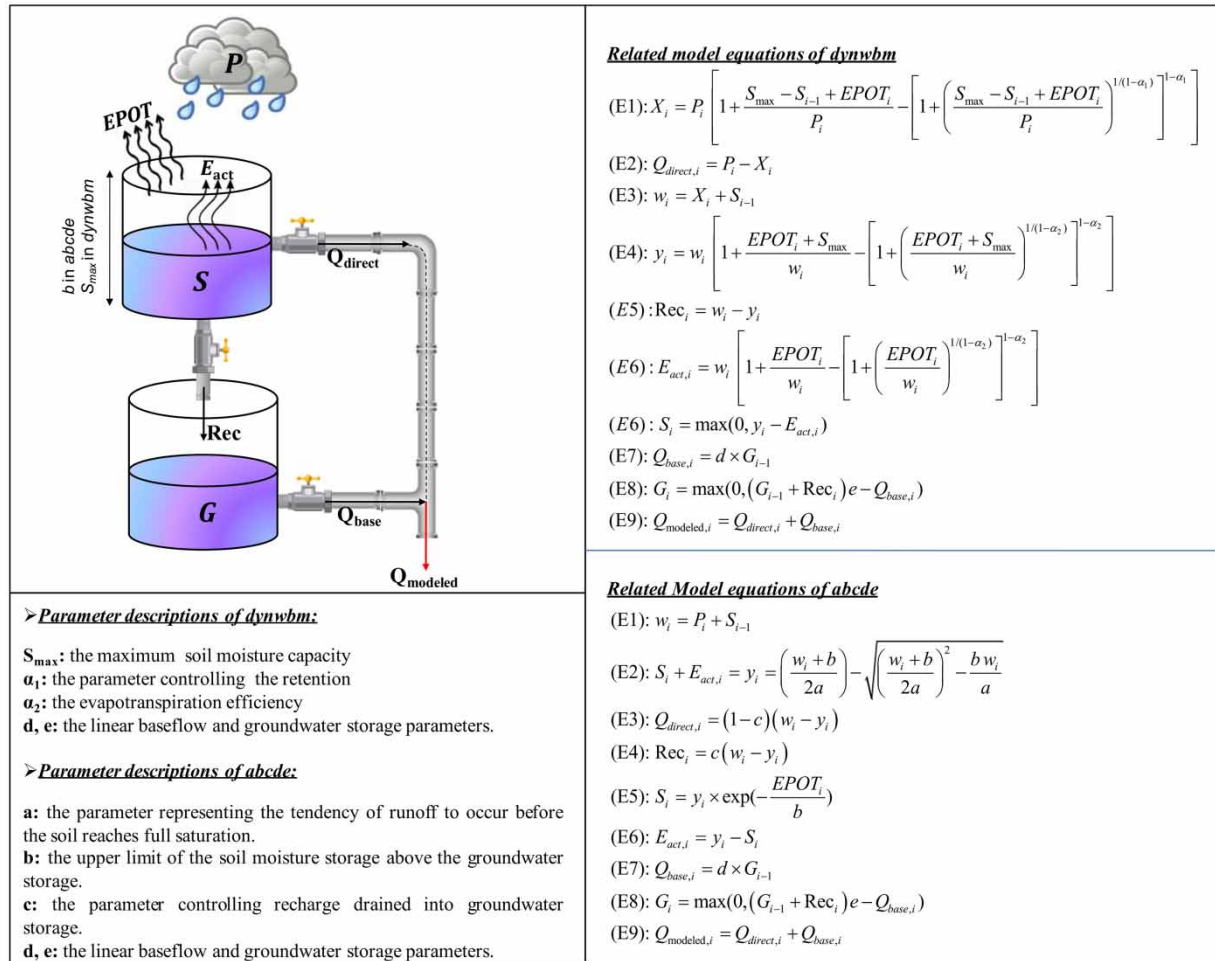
P

EPOT

$E_{act}$

b in abcde
$S_{max}$ in dynwbm

S

$Q_{direct}$

Rec

G

$Q_{base}$

$Q_{modeled}$

➢**Parameter descriptions of dynwbm:**

$S_{max}$: the maximum soil moisture capacity
$\alpha_1$: the parameter controlling the retention
$\alpha_2$: the evapotranspiration efficiency
**d, e:** the linear baseflow and groundwater storage parameters.

➢**Parameter descriptions of abcde:**

**a:** the parameter representing the tendency of runoff to occur before the soil reaches full saturation.
**b:** the upper limit of the soil moisture storage above the groundwater storage.
**c:** the parameter controlling recharge drained into groundwater storage.
**d, e:** the linear baseflow and groundwater storage parameters.

**Related model equations of dynwbm**

(E1): $X_i = P_i\left[1+\frac{S_{\max}-S_{i-1}+EPOT_i}{P_i}-\left[1+\left(\frac{S_{\max}-S_{i-1}+EPOT_i}{P_i}\right)^{1/(1-\alpha_1)}\right]^{1-\alpha_1}\right]$

(E2): $Q_{direct,i} = P_i - X_i$

(E3): $w_i = X_i + S_{i-1}$

(E4): $y_i = w_i\left[1+\frac{EPOT_i+S_{\max}}{w_i}-\left[1+\left(\frac{EPOT_i+S_{\max}}{w_i}\right)^{1/(1-\alpha_2)}\right]^{1-\alpha_2}\right]$

$(E5)$: $\mathrm{Rec}_i = w_i - y_i$

$(E6)$: $E_{act,i} = w_i\left[1+\frac{EPOT_i}{w_i}-\left[1+\left(\frac{EPOT_i}{w_i}\right)^{1/(1-\alpha_2)}\right]^{1-\alpha_2}\right]$

$(E6)$: $S_i = \max(0, y_i - E_{act,i})$

(E7): $Q_{base,i} = d \times G_{i-1}$

(E8): $G_i = \max(0, (G_{i-1} + \mathrm{Rec}_i)e - Q_{base,i})$

(E9): $Q_{\mathrm{modeled},i} = Q_{direct,i} + Q_{base,i}$

**Related Model equations of abcde**

(E1): $w_i = P_i + S_{i-1}$

(E2): $S_i + E_{act,i} = y_i = \left(\frac{w_i+b}{2a}\right) - \sqrt{\left(\frac{w_i+b}{2a}\right)^2 - \frac{b\,w_i}{a}}$

(E3): $Q_{direct,i} = (1-c)(w_i - y_i)$

(E4): $\mathrm{Rec}_i = c(w_i - y_i)$

(E5): $S_i = y_i \times \exp(-\frac{EPOT_i}{b})$

(E6): $E_{act,i} = y_i - S_i$

(E7): $Q_{base,i} = d \times G_{i-1}$

(E8): $G_i = \max(0, (G_{i-1} + \mathrm{Rec}_i)e - Q_{base,i})$

(E9): $Q_{\mathrm{modeled},i} = Q_{direct,i} + Q_{base,i}$